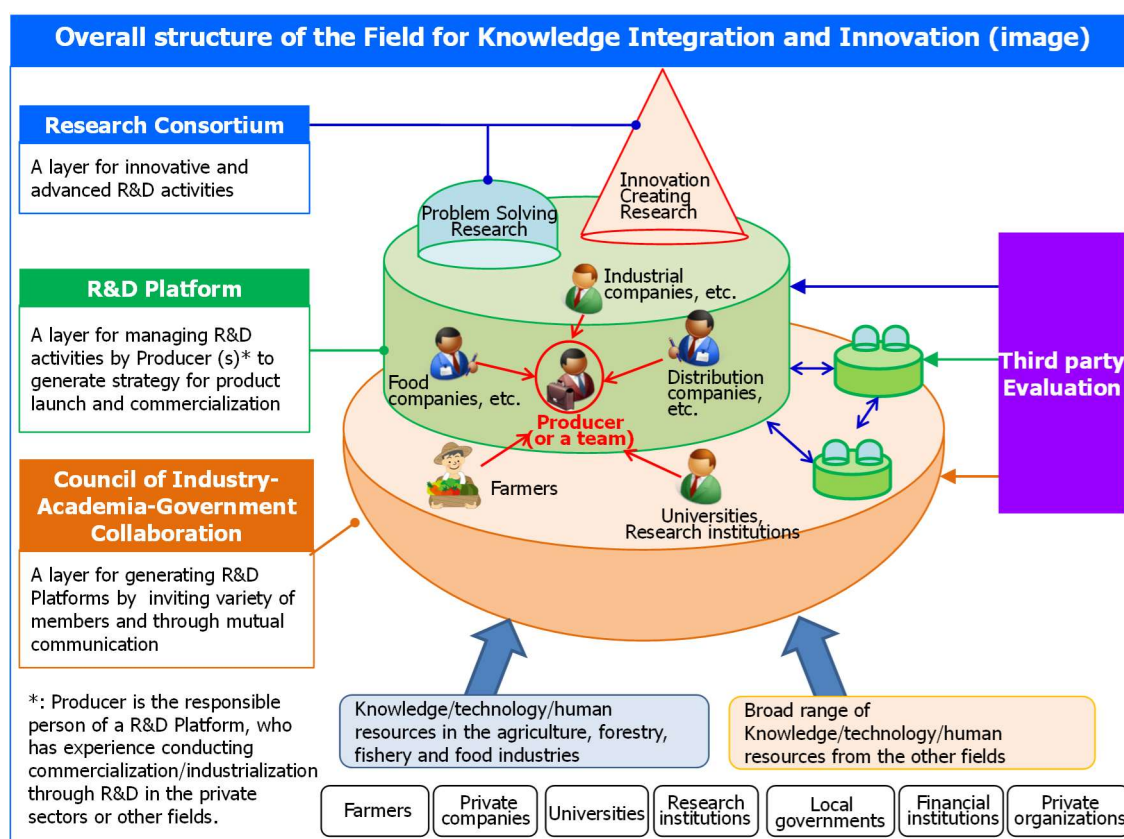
Overall structure of the Field for Knowledge Integration and Innovation (image)

Research Consortium

A layer for innovative and advanced R&D activities

R&D Platform

A layer for managing R&D activities by Producer (s)* to generate strategy for product launch and commercialization

Council of Industry-Academia-Government Collaboration

A layer for generating R&D Platforms by inviting variety of members and through mutual communication

*: Producer is the responsible person of a R&D Platform, who has experience conducting commercialization/industrialization through R&D in the private sectors or other fields.

Problem Solving Research

Innovation Creating Research

Industrial companies, etc.

Food companies, etc.

Producer (or a team)

Distribution companies, etc.

Farmers

Universities, Research institutions

Third party Evaluation

Knowledge/technology/human resources in the agriculture, forestry, fishery and food industries

Broad range of Knowledge/technology/human resources from the other fields

Farmers | Private companies | Universities | Research institutions | Local governments | Financial institutions | Private organizations